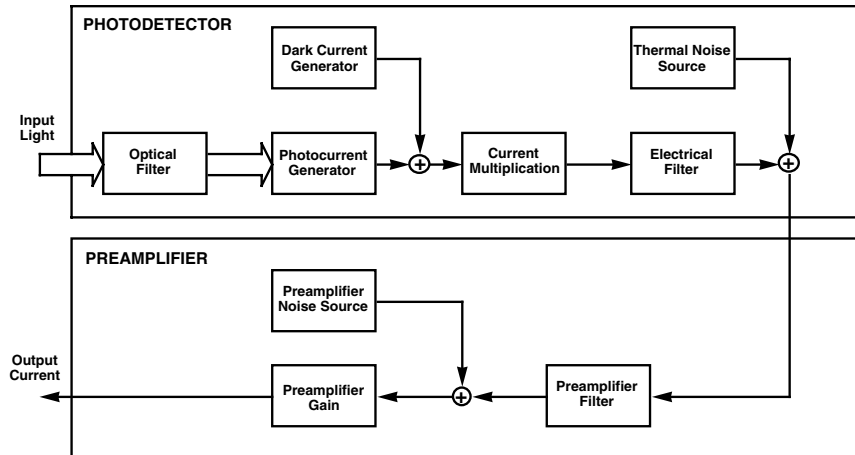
PHOTODETECTOR

Dark Current Generator

Thermal Noise Source

Input Light

Optical Filter

Photocurrent Generator

Current Multiplication

Electrical Filter

PREAMPLIFIER

Preamplifier Noise Source

Output Current

Preamplifier Gain

Preamplifier Filter